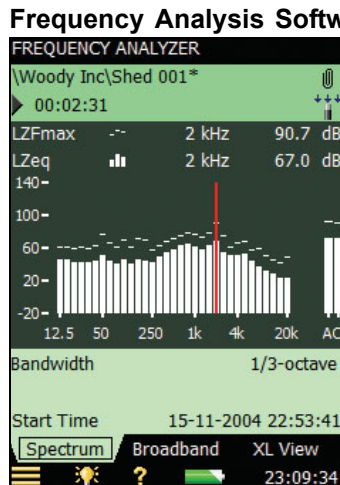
Frequency Analysis Softw

FREQUENCY ANALYZER

\Woody Inc\Shed 001*

00:02:31

LZFmax 2 kHz 90.7 dB

LZeq 2 kHz 67.0 dB

140

100

60

20

-20

12.5 50 250 1k 4k 20k A

Bandwidth 1/3-octave

Start Time 15-11-2004 22:53:41

Spectrum Broadband XL View

? 23:09:34